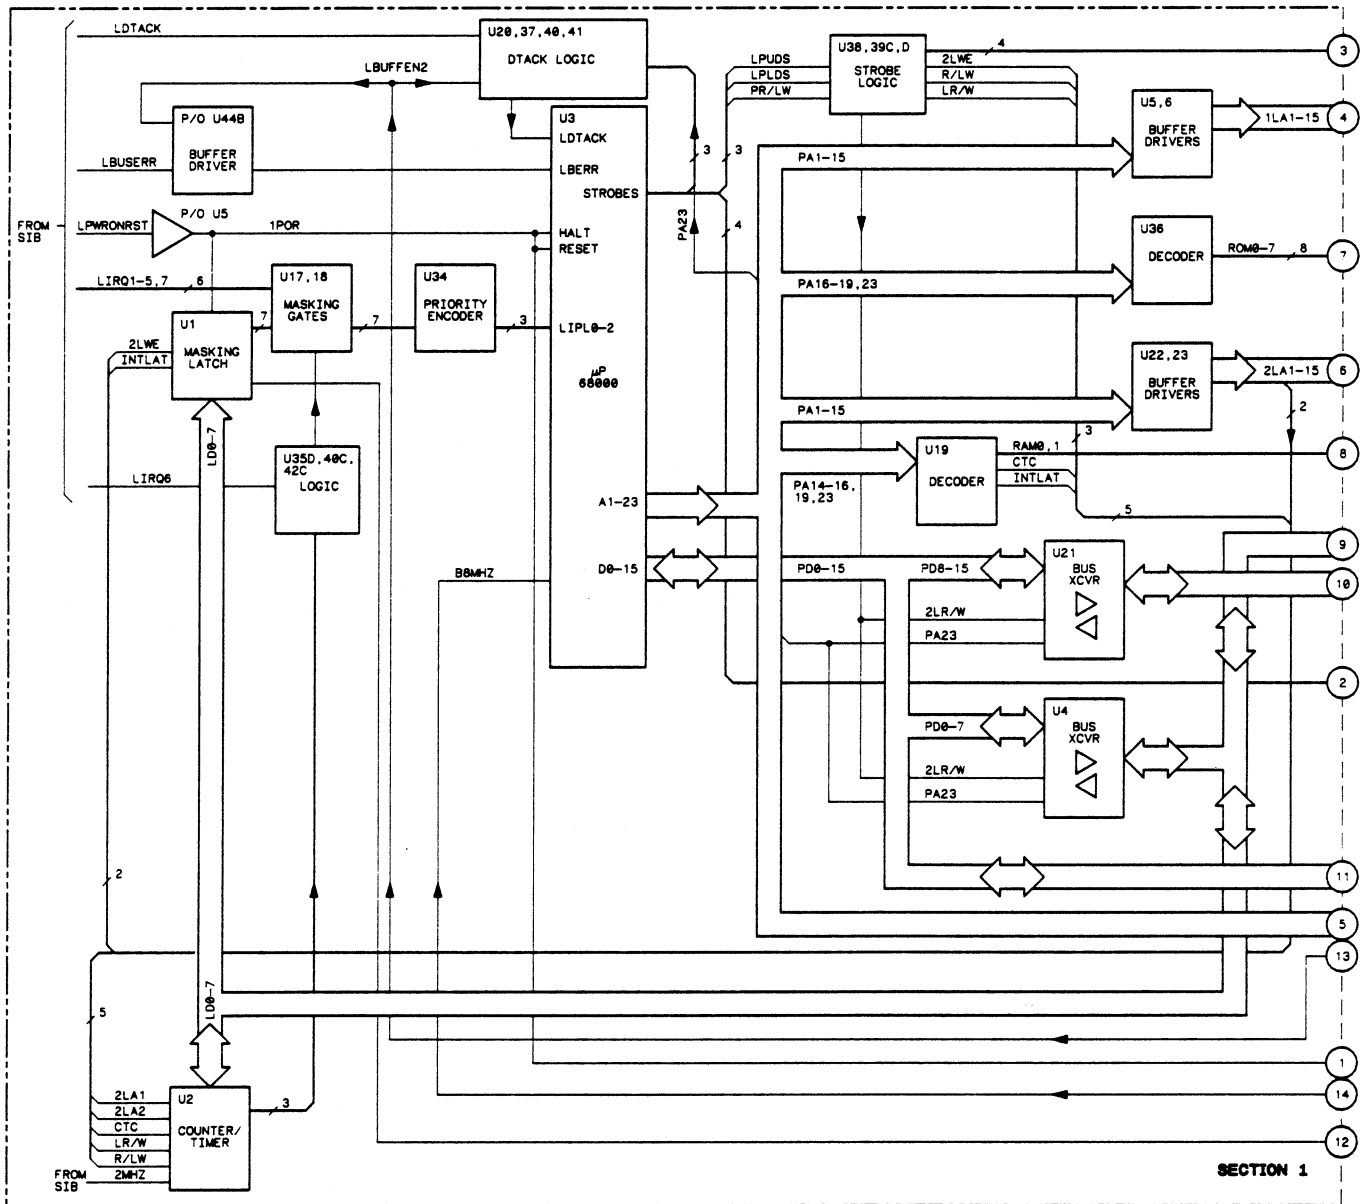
LDTACK
U20,37,40,41
DTACK LOGIC
LBUFFEN2
P/O U44B
BUFFER DRIVER
LBUSERR
U3
LDTACK
LBERR
STROBES
FROM SIB
LPWRONRST
P/O U5
1POR
HALT
RESET
LIRQ1-5,7
6
U17,18
MASKING GATES
U34
PRIORITY ENCODER
LIPL0-2
3
7
7
U1
MASKING LATCH
2LWE
INTLAT
$\mu$P
68000
LD0-7
U35D,40C,42C
LOGIC
LIRQ6
A1-23
D0-15
B8MHZ
PA23
3
3
4
LPUDS
LPLDS
PR/LW
U38,39C,D
STROBE LOGIC
2LWE
R/LW
LR/W
4
3
U5,6
BUFFER DRIVERS
1LA1-15
4
PA1-15
U36
DECODER
ROM0-7
8
7
PA16-19,23
U22,23
BUFFER DRIVERS
2LA1-15
6
2
PA1-15
3
U19
DECODER
RAM0,1
CTC
INTLAT
8
PA14-16, 19,23
5
9
PD0-15
PD8-15
U21
BUS XCVR
10
2LR/W
PA23
2
PD0-7
U4
BUS XCVR
2LR/W
PA23
11
5
13
2
5
LD0-7
1
14
2LA1
2LA2
CTC
LR/W
R/LW
2MHZ
U2
COUNTER/ TIMER
3
12
FROM SIB
SECTION 1